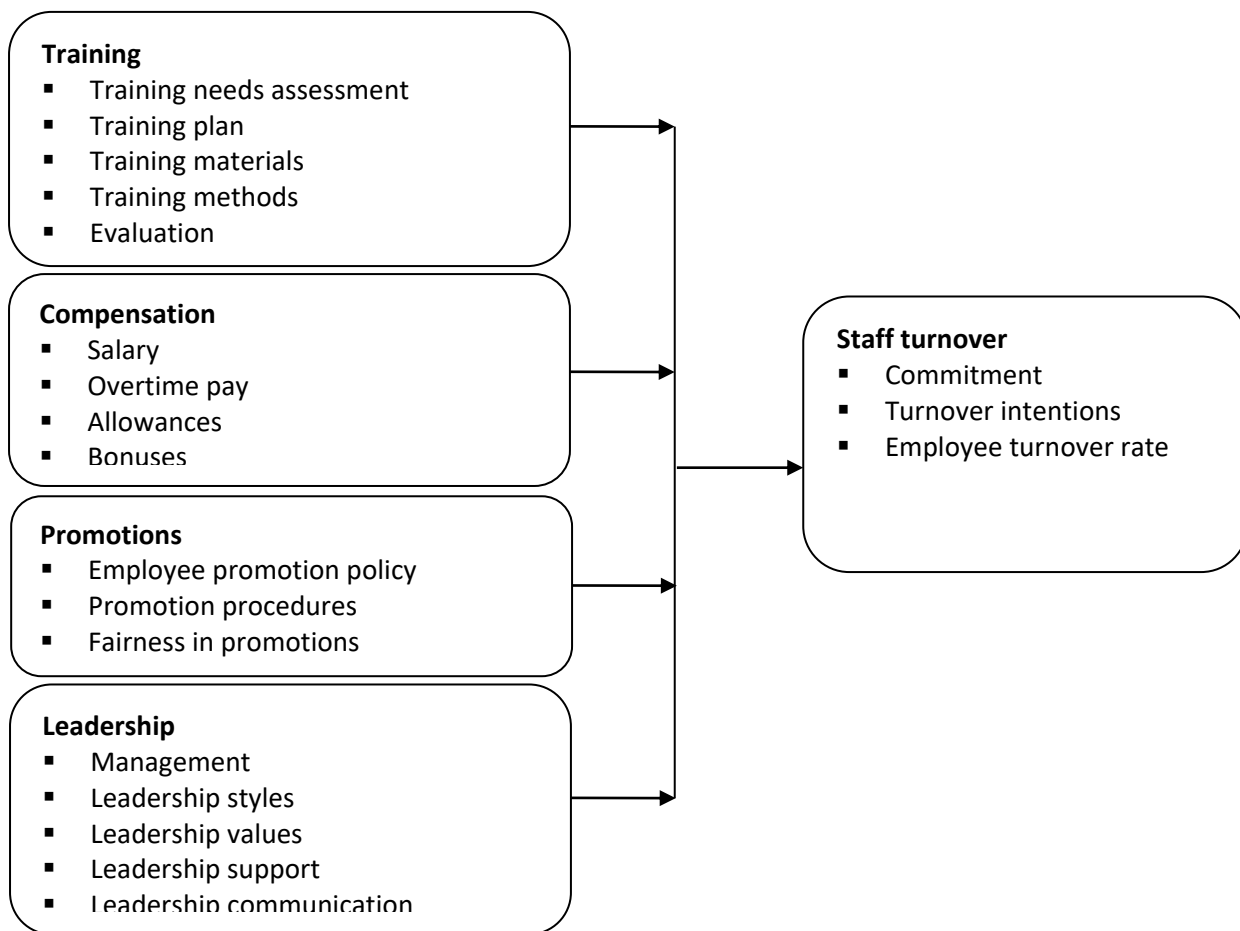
**Training**
- Training needs assessment
- Training plan
- Training materials
- Training methods
- Evaluation

**Compensation**
- Salary
- Overtime pay
- Allowances
- Bonuses

**Promotions**
- Employee promotion policy
- Promotion procedures
- Fairness in promotions

**Leadership**
- Management
- Leadership styles
- Leadership values
- Leadership support
- Leadership communication

**Staff turnover**
- Commitment
- Turnover intentions
- Employee turnover rate